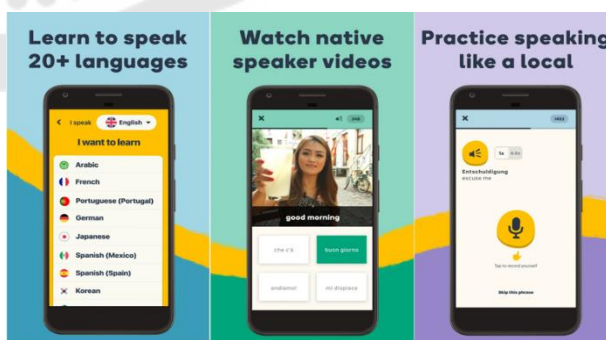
Learn to speak 20+ languages

I speak English

I want to learn

Arabic

French

Portuguese (Portugal)

German

Japanese

Spanish (Mexico)

Spanish (Spain)

Korean

Watch native speaker videos

good morning

che c'è

buon giorno

andiamo!

mi dispiace

Practice speaking like a local

Entschuldigung

excuse me

Tap to record yourself

Skip this phrase